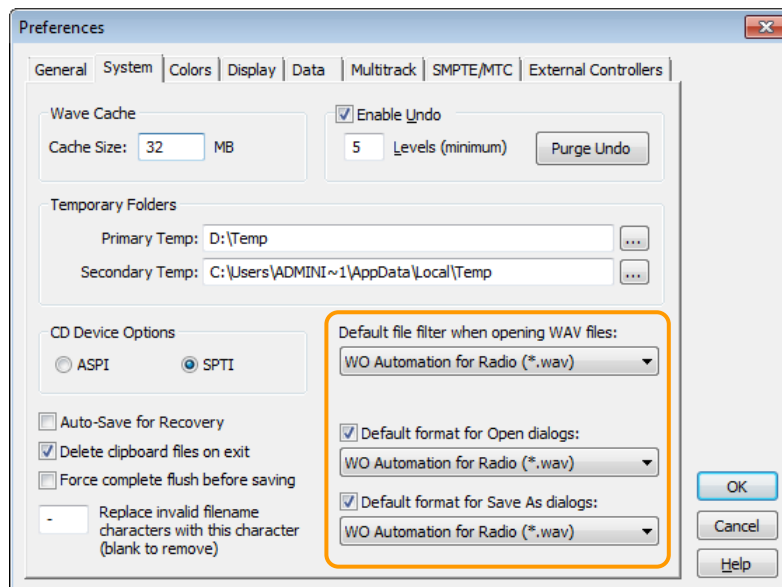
Preferences

General | System | Colors | Display | Data | Multitrack | SMPTE/MTC | External Controllers

Wave Cache
Cache Size: 32 MB

Enable Undo
5 Levels (minimum)
Purge Undo

Temporary Folders
Primary Temp: D:\Temp ...
Secondary Temp: C:\Users\ADMINI~1\AppData\Local\Temp ...

CD Device Options
ASPI
SPTI

Default file filter when opening WAV files:
WO Automation for Radio (*.wav)

Auto-Save for Recovery
Delete clipboard files on exit
Force complete flush before saving

Default format for Open dialogs:
WO Automation for Radio (*.wav)

- Replace invalid filename characters with this character (blank to remove)

Default format for Save As dialogs:
WO Automation for Radio (*.wav)

OK
Cancel
Help